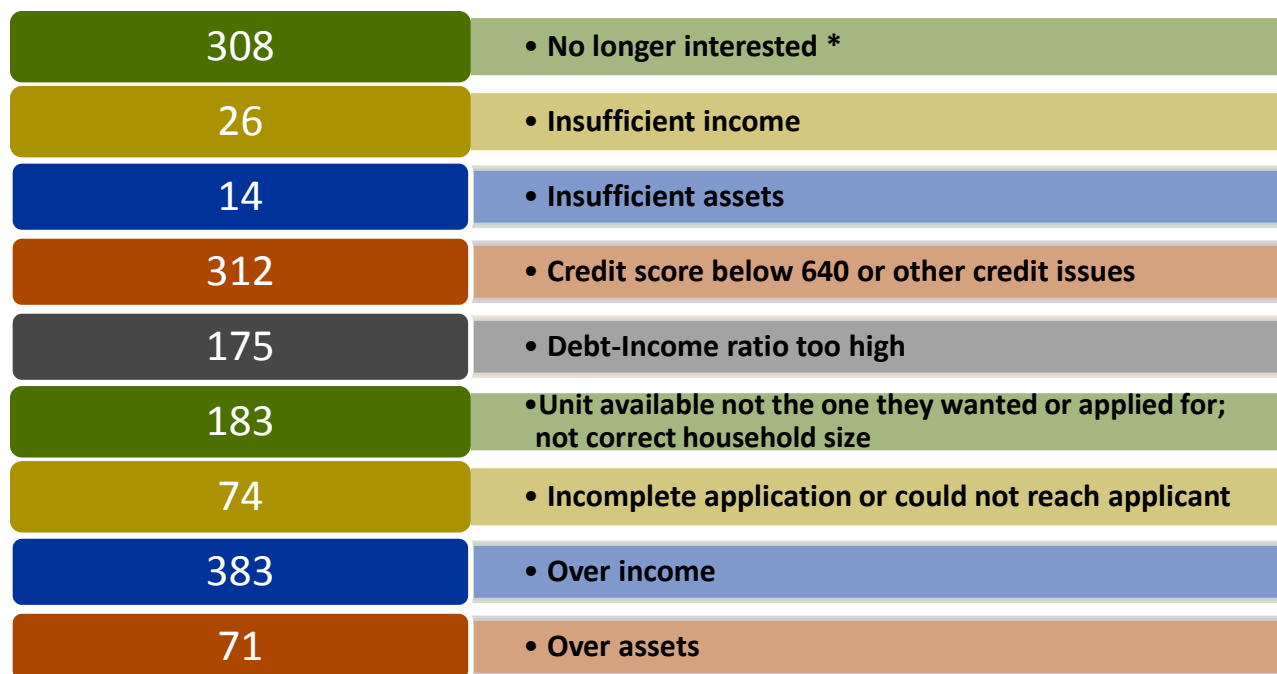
308

• No longer interested *

26

• Insufficient income

14

• Insufficient assets

312

• Credit score below 640 or other credit issues

175

• Debt-Income ratio too high

183

•Unit available not the one they wanted or applied for; not correct household size

74

• Incomplete application or could not reach applicant

383

• Over income

71

• Over assets